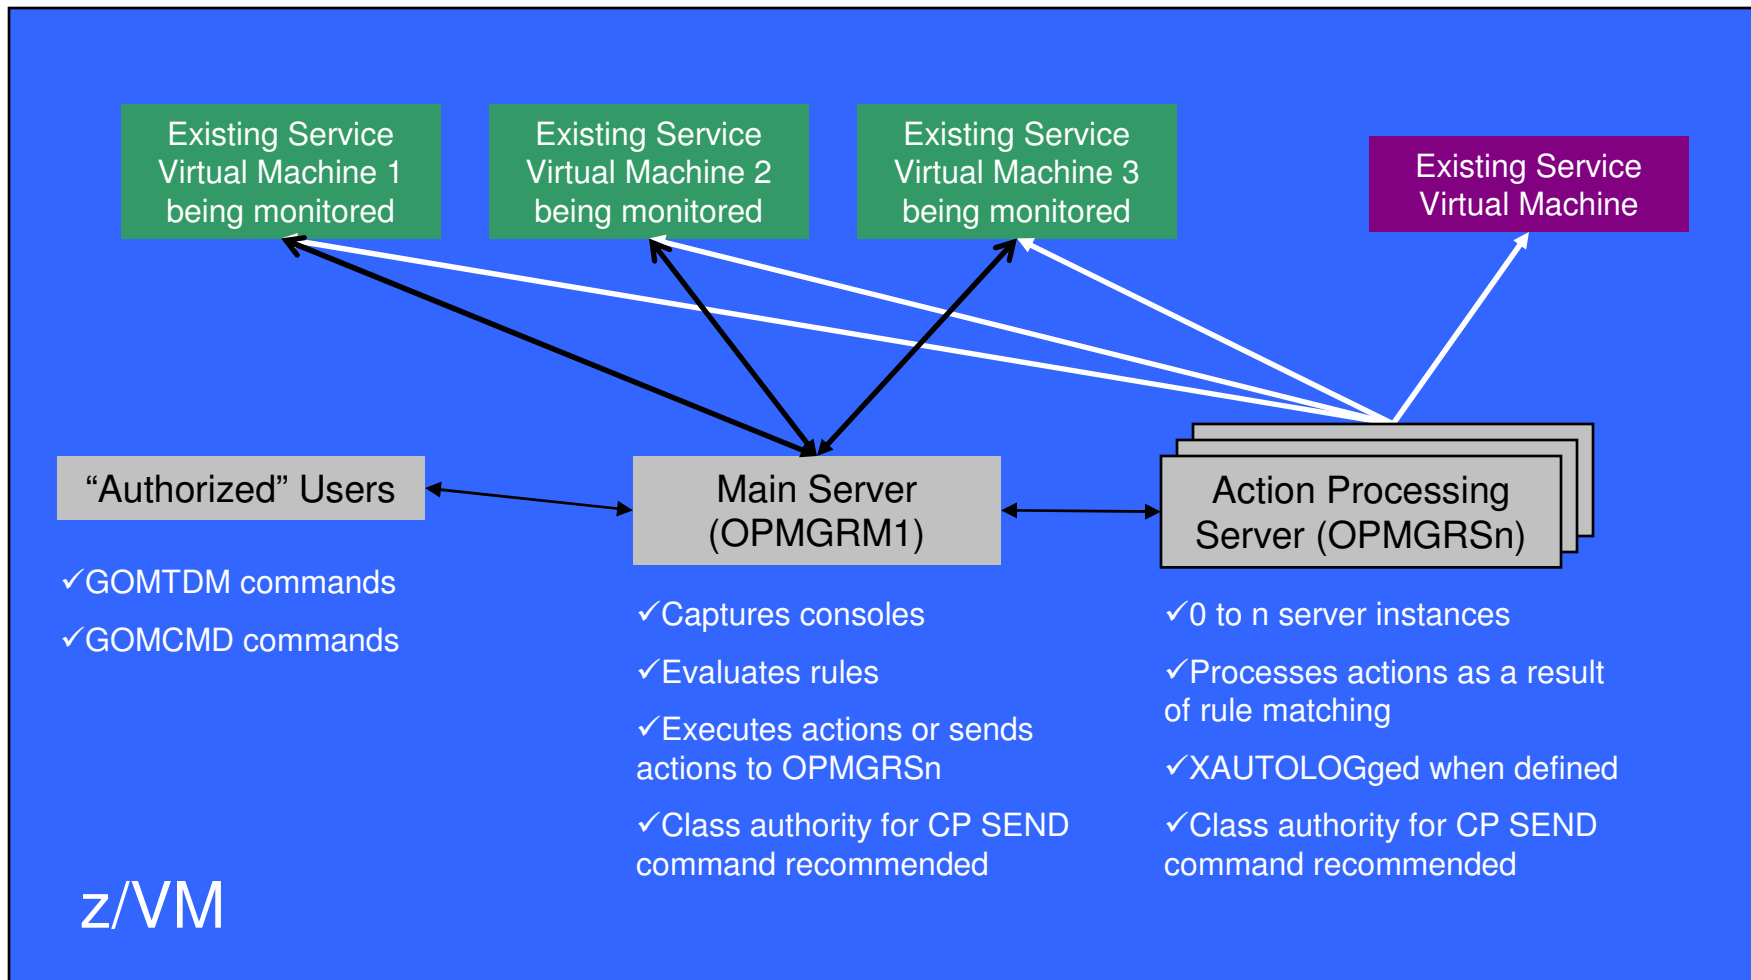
Existing Service Virtual Machine 1 being monitored

Existing Service Virtual Machine 2 being monitored

Existing Service Virtual Machine 3 being monitored

Existing Service Virtual Machine

“Authorized” Users

Main Server (OPMGRM1)

Action Processing Server (OPMGRSn)

✓GOMTDM commands

✓GOMCMD commands

✓Captures consoles

✓Evaluates rules

✓Executes actions or sends actions to OPMGRSn

✓Class authority for CP SEND command recommended

✓0 to n server instances

✓Processes actions as a result of rule matching

✓XAUTOLOGged when defined

✓Class authority for CP SEND command recommended

z/VM